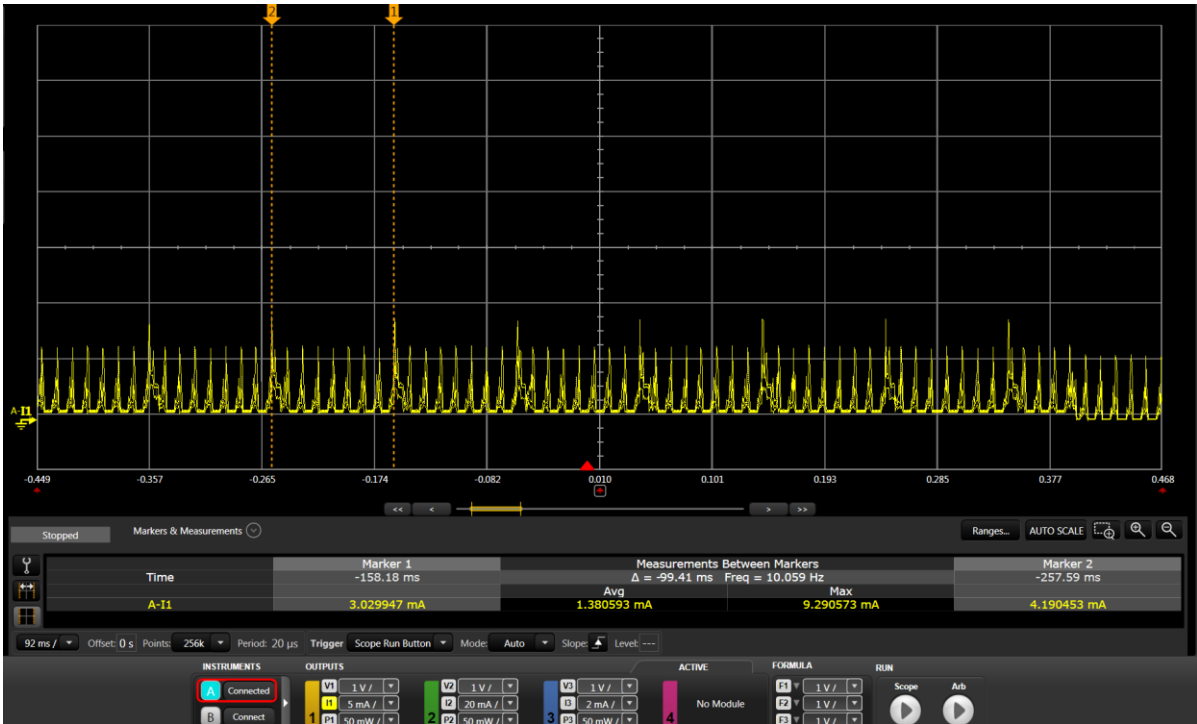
2 1

A-I1

-0.449 -0.357 -0.265 -0.174 -0.082 0.010 0.101 0.193 0.285 0.377 0.468

<< < > >>

Stopped Markers & Measurements Ranges... AUTO SCALE

| | Marker 1 | Measurements Between Markers | | Marker 2 |
|---|---|---|---|---|
| Time | -158.18 ms | Δ = -99.41 ms Freq = 10.059 Hz | | -257.59 ms |
| | | Avg | Max | |
| A-I1 | 3.029947 mA | 1.380593 mA | 9.290573 mA | 4.190453 mA |

92 ms / Offset: 0 s Points: 256k Period: 20 µs Trigger Scope Run Button Mode: Auto Slope: Level: ---

INSTRUMENTS OUTPUTS ACTIVE FORMULA RUN

A Connected
B Connect

1 V1 1 V / I1 5 mA / P1 50 mW /
2 V2 1 V / I2 20 mA / P2 50 mW /
3 V3 1 V / I3 2 mA / P3 50 mW /
4 No Module

F1 1 V / F2 1 V / F3 1 V /

Scope Arb